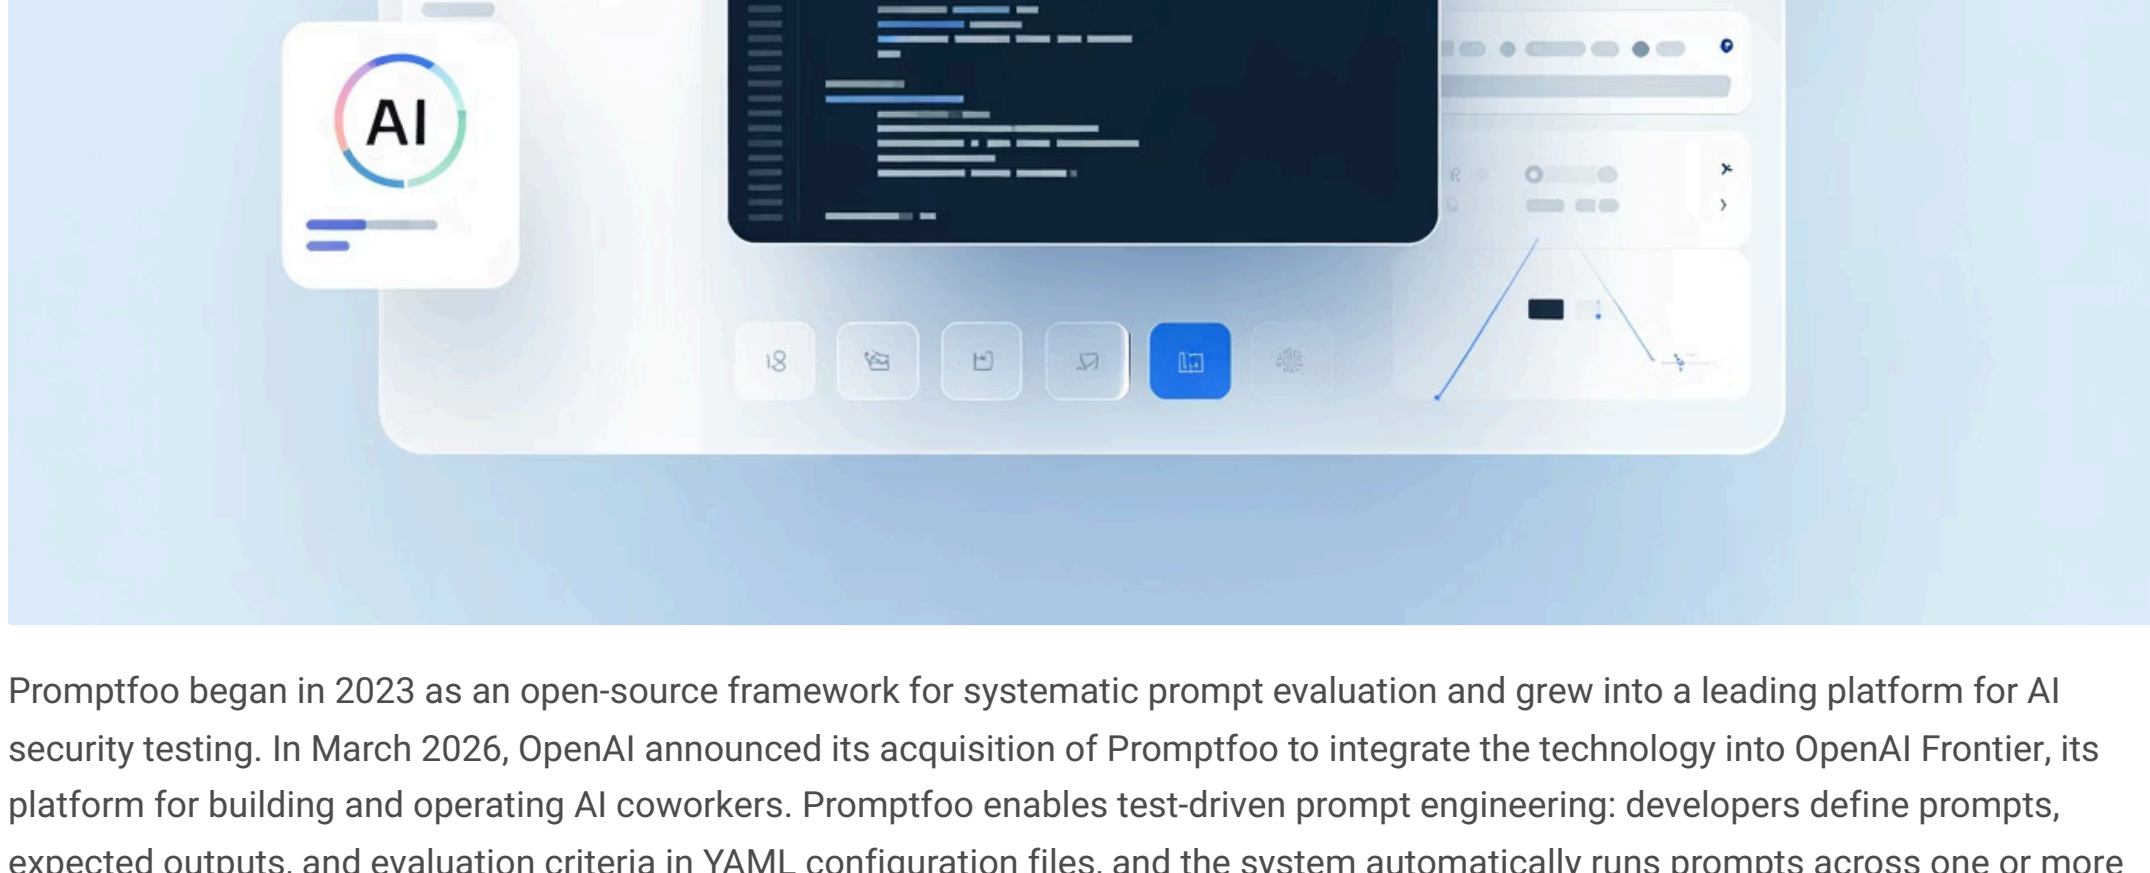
AI

Promptfoo began in 2023 as an open-source framework for systematic prompt evaluation and grew into a leading platform for AI security testing. In March 2026, OpenAI announced its acquisition of Promptfoo to integrate the technology into OpenAI Frontier, its platform for building and operating AI coworkers. Promptfoo enables test-driven prompt engineering: developers define prompts, expected outputs, and evaluation criteria in YAML configuration files, and the system automatically runs prompts across one or more